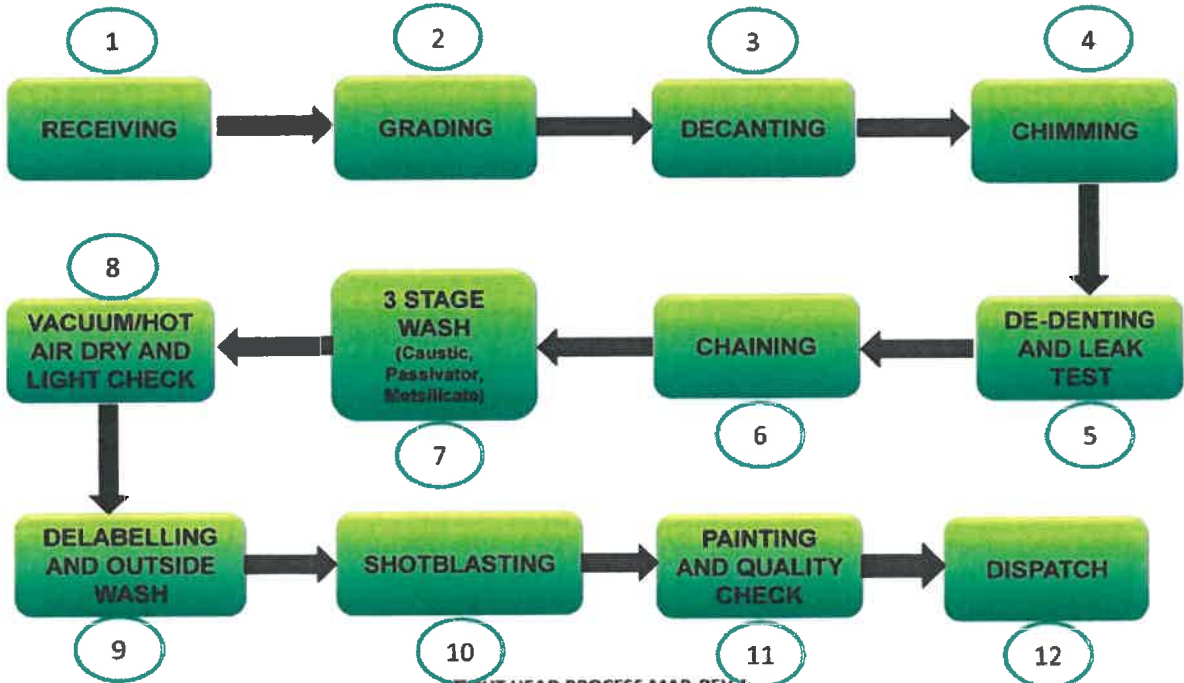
1
RECEIVING

2
GRADING

3
DECANTING

4
CHIMMING

5
DE-DENTING AND LEAK TEST

6
CHAINING

7
3 STAGE WASH (Caustic, Passivator, Metsilicate)

8
VACUUM/HOT AIR DRY AND LIGHT CHECK

9
DELABELLING AND OUTSIDE WASH

10
SHOTBLASTING

11
PAINTING AND QUALITY CHECK

12
DISPATCH

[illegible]